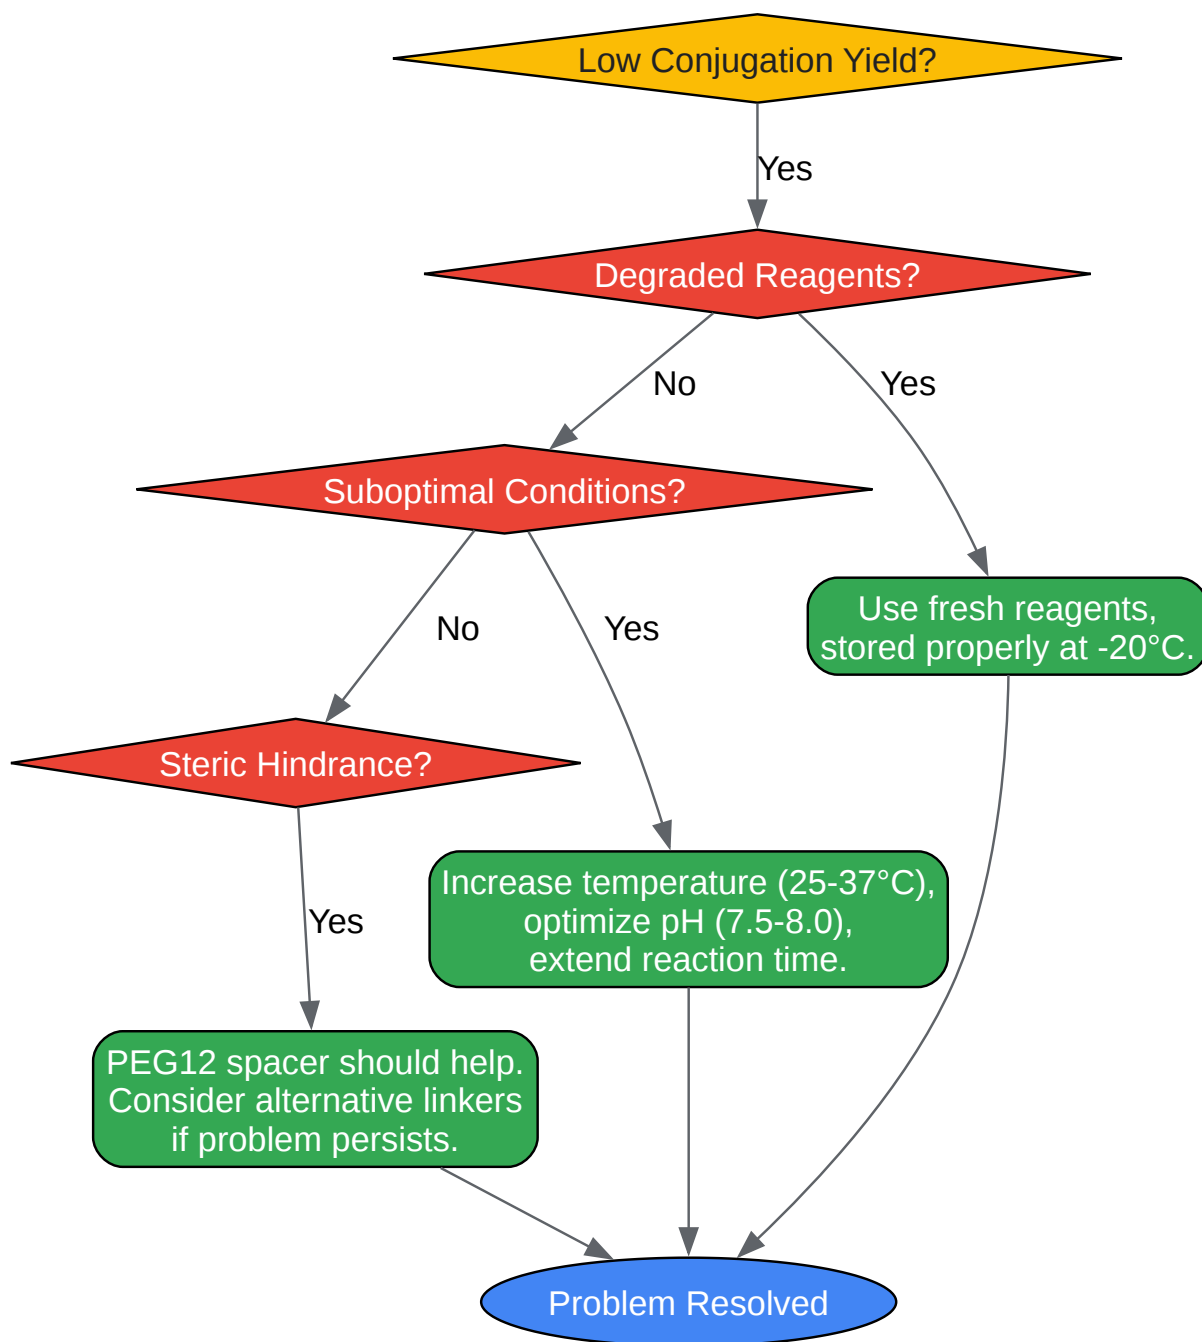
Low Conjugation Yield?

Yes

Degraded Reagents?

No

Yes

Suboptimal Conditions?

Use fresh reagents, stored properly at -20°C.

No

Yes

Steric Hindrance?

Yes

Increase temperature (25-37°C), optimize pH (7.5-8.0), extend reaction time.

PEG12 spacer should help. Consider alternative linkers if problem persists.

Problem Resolved